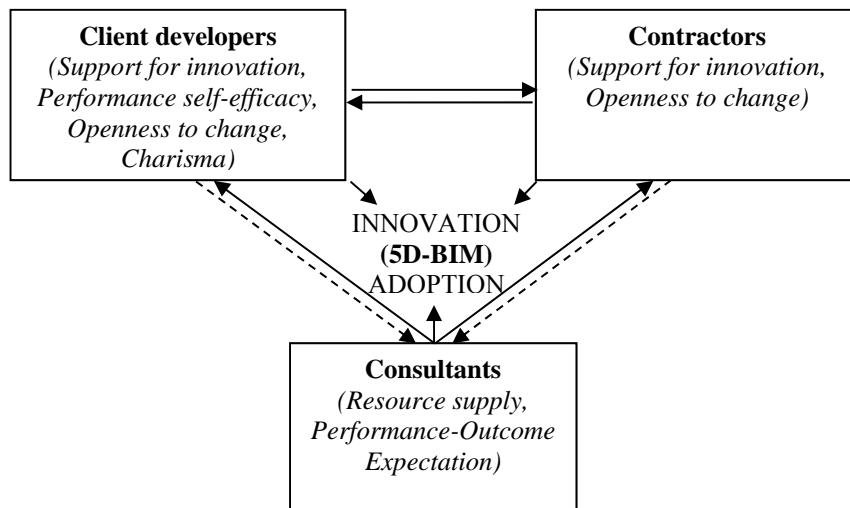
Client developers
(Support for innovation, Performance self-efficacy, Openness to change, Charisma)

Contractors
(Support for innovation, Openness to change)

INNOVATION
(5D-BIM)
ADOPTION

Consultants
(Resource supply, Performance-Outcome Expectation)